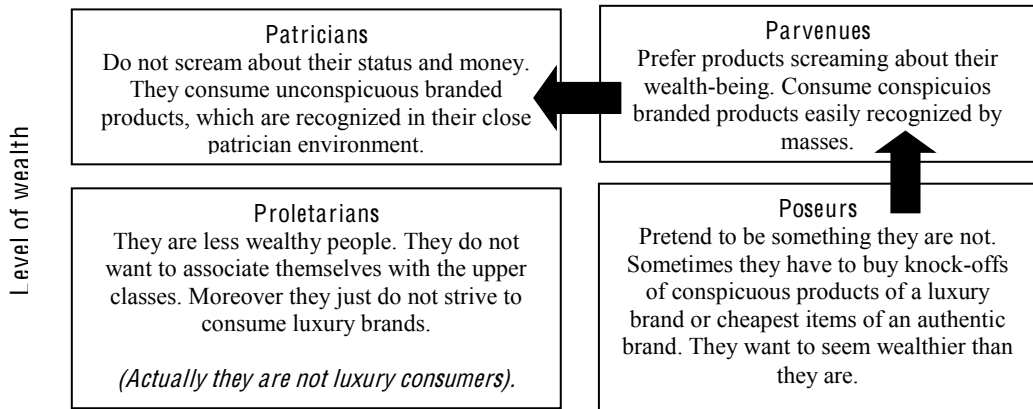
Level of wealth

Patricians
Do not scream about their status and money. They consume unconspicuous branded products, which are recognized in their close patrician environment.

Parvenues
Prefer products screaming about their wealth-being. Consume conspiciuos branded products easily recognized by masses.

Proletarians
They are less wealthy people. They do not want to associate themselves with the upper classes. Moreover they just do not strive to consume luxury brands.

(Actually they are not luxury consumers).

Poseurs
Pretend to be something they are not. Sometimes they have to buy knock-offs of conspicuous products of a luxury brand or cheapest items of an authentic brand. They want to seem wealthier than they are.